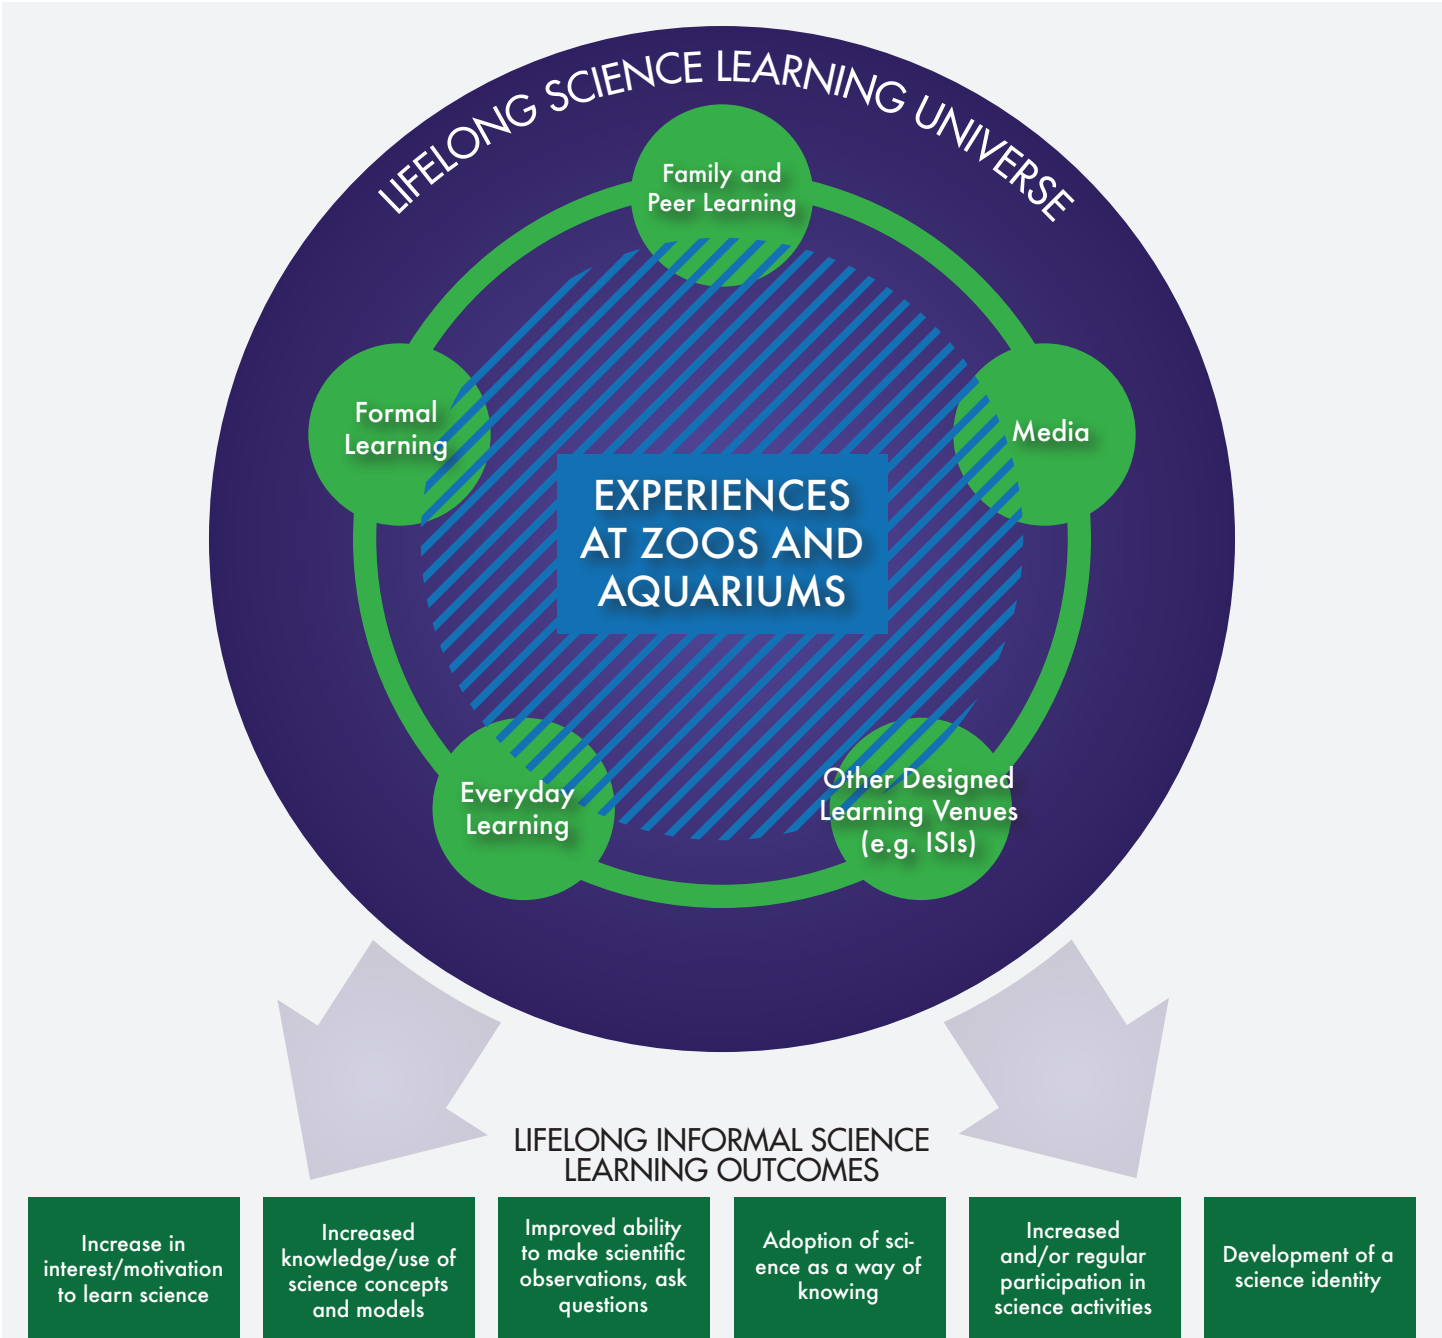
LIFELONG SCIENCE LEARNING UNIVERSE

Family and Peer Learning

Formal Learning

Media

EXPERIENCES AT ZOOS AND AQUARIUMS

Everyday Learning

Other Designed Learning Venues (e.g. ISIs)

LIFELONG INFORMAL SCIENCE LEARNING OUTCOMES

Increase in interest/motivation to learn science

Increased knowledge/use of science concepts and models

Improved ability to make scientific observations, ask questions

Adoption of science as a way of knowing

Increased and/or regular participation in science activities

Development of a science identity